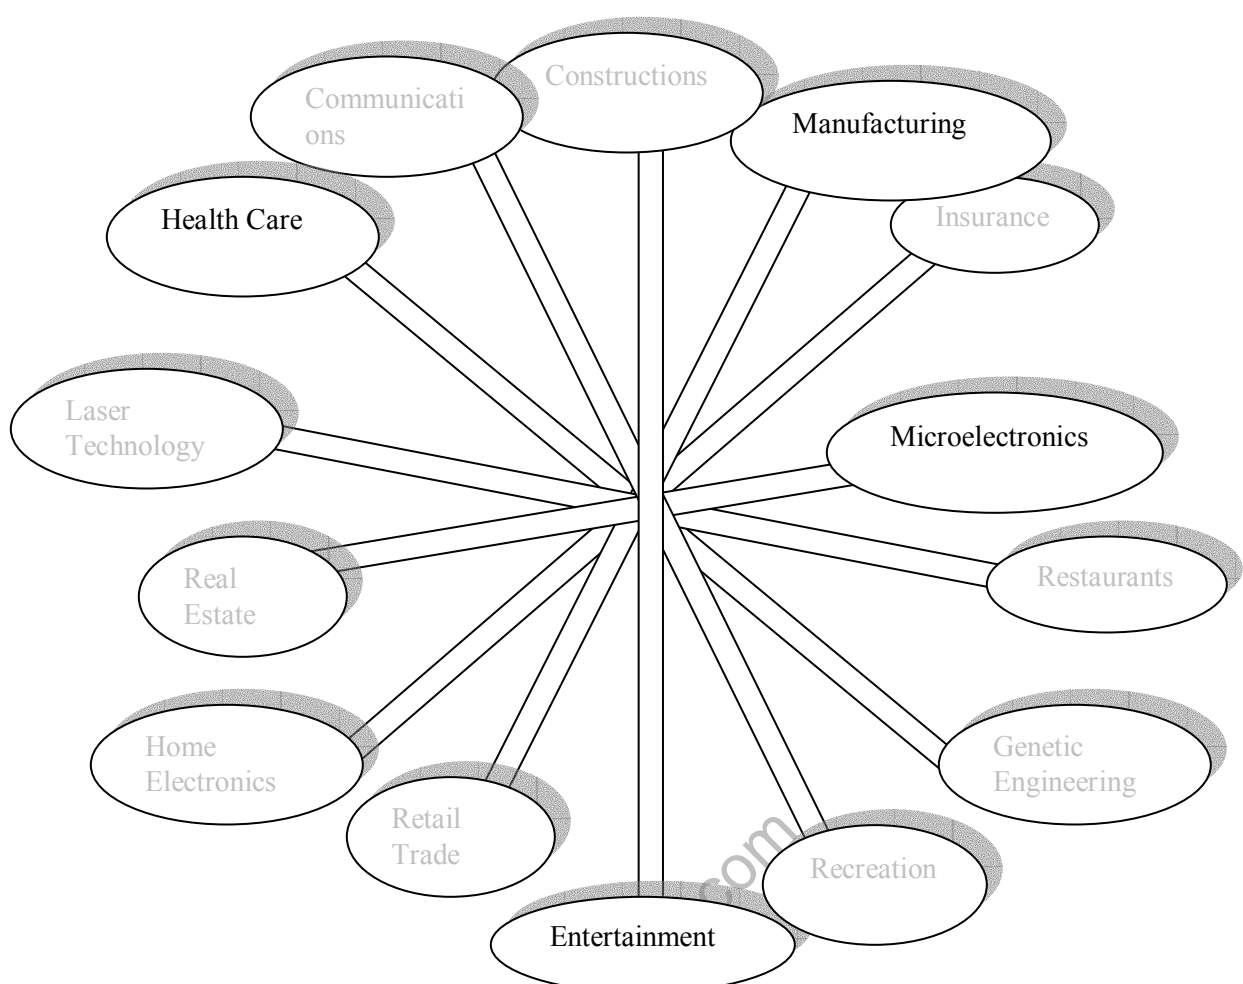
Constructions

Communications

Manufacturing

Health Care

Insurance

Laser Technology

Microelectronics

Real Estate

Restaurants

Home Electronics

Genetic Engineering

Retail Trade

Recreation

Entertainment

com